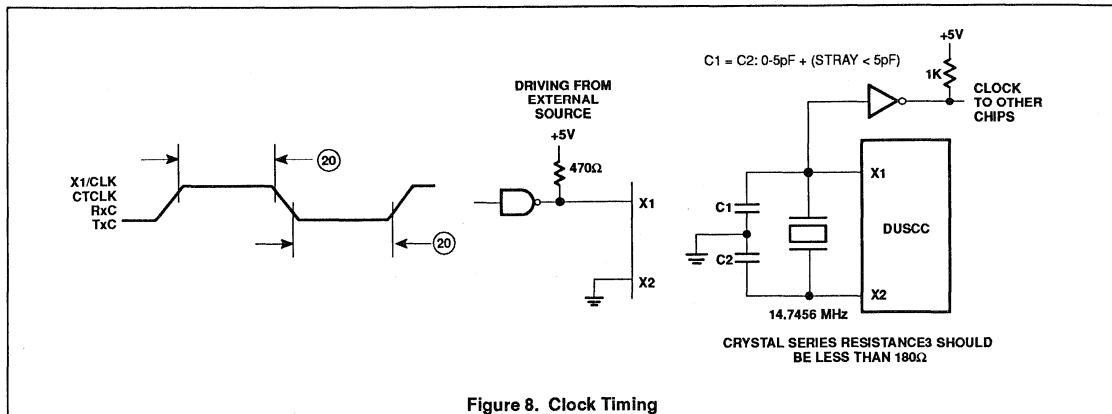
20

X1/CLK
CTCLK
RxC
TxC

20

DRIVING FROM EXTERNAL SOURCE

+5V

470Ω

X1

X2

C1 = C2: 0-5pF + (STRAY < 5pF)

+5V

1K

CLOCK TO OTHER CHIPS

C1

C2

X1

DUSCC

X2

14.7456 MHz

CRYSTAL SERIES RESISTANCE3 SHOULD BE LESS THAN 180Ω

Figure 8. Clock Timing